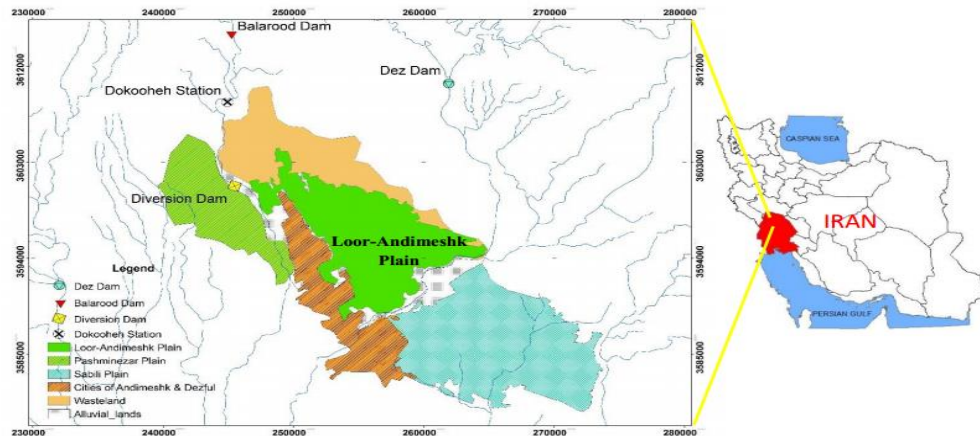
230000 240000 250000 260000 270000 280000

Balarood Dam

Dez Dam

Dokooheh Station

Diversion Dam

Loor-Andimeshk Plain

3612000

3603000

3594000

3585000

3612000

3603000

3594000

3585000

Legend

Dez Dam

Balarood Dam

Diversion Dam

Dokooheh Station

Loor-Andimeshk Plain

Pashminezar Plain

Sabili Plain

Cities of Andimeshk & Dezful

Wasteland

Alluvial_lands

230000 240000 250000 260000 270000 280000

CASPIAN SEA

IRAN

PERSIAN GULF